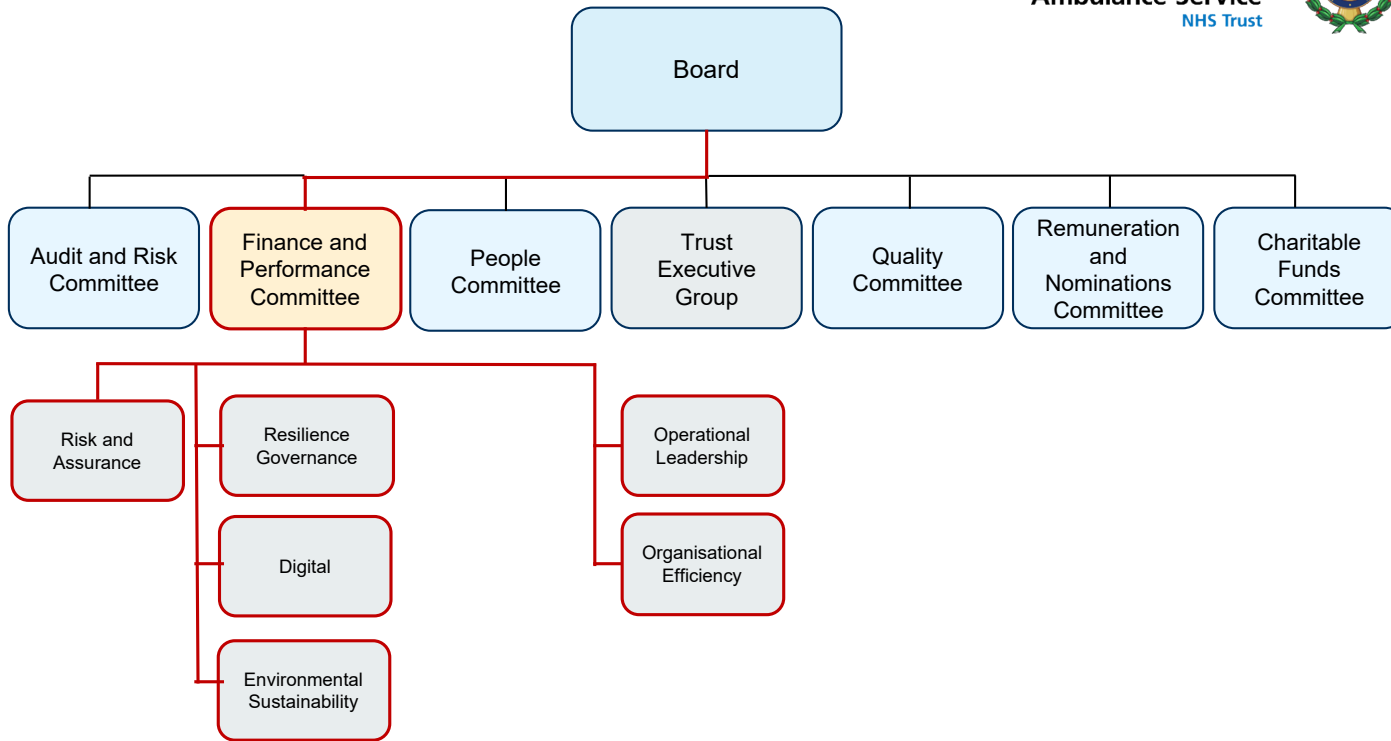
Ambulance Service
NHS Trust

Board

Audit and Risk Committee

Finance and Performance Committee

People Committee

Trust Executive Group

Quality Committee

Remuneration and Nominations Committee

Charitable Funds Committee

Risk and Assurance

Resilience Governance

Digital

Environmental Sustainability

Operational Leadership

Organisational Efficiency